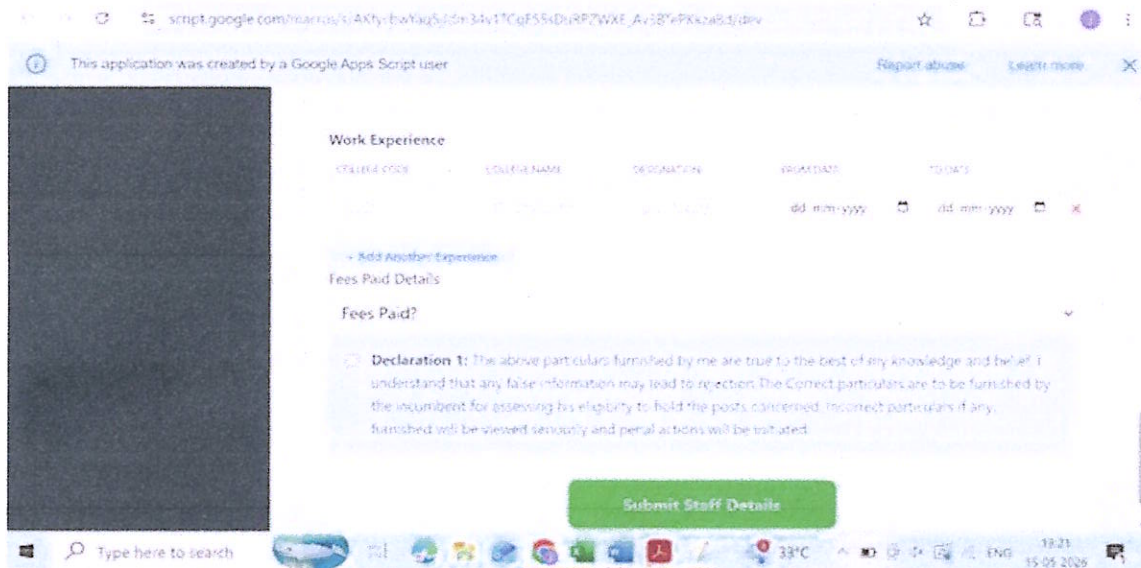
script.google.com/macros/s/AKfycbwYagSjcfn34v1TCqF55sDuRPZWXE_Av3B7ePKkzaBd/dev

This application was created by a Google Apps Script user

Report abuse

Learn more

Work Experience

| COLLEGE CODE | COLLEGE NAME | DESIGNATION | FROM DATE | TO DATE |
|---|---|---|---|---|
| | | | dd-mm-yyyy | dd-mm-yyyy |

+ Add Another Experience

Fees Paid Details

Fees Paid?

Declaration 1: The above particulars furnished by me are true to the best of my knowledge and belief. I understand that any false information may lead to rejection. The Correct particulars are to be furnished by the incumbent for assessing his eligibility to hold the posts concerned. Incorrect particulars if any, furnished will be viewed seriously and penal actions will be initiated.

Submit Staff Details

Type here to search

33°C

ENG

13:21
15-05-2026